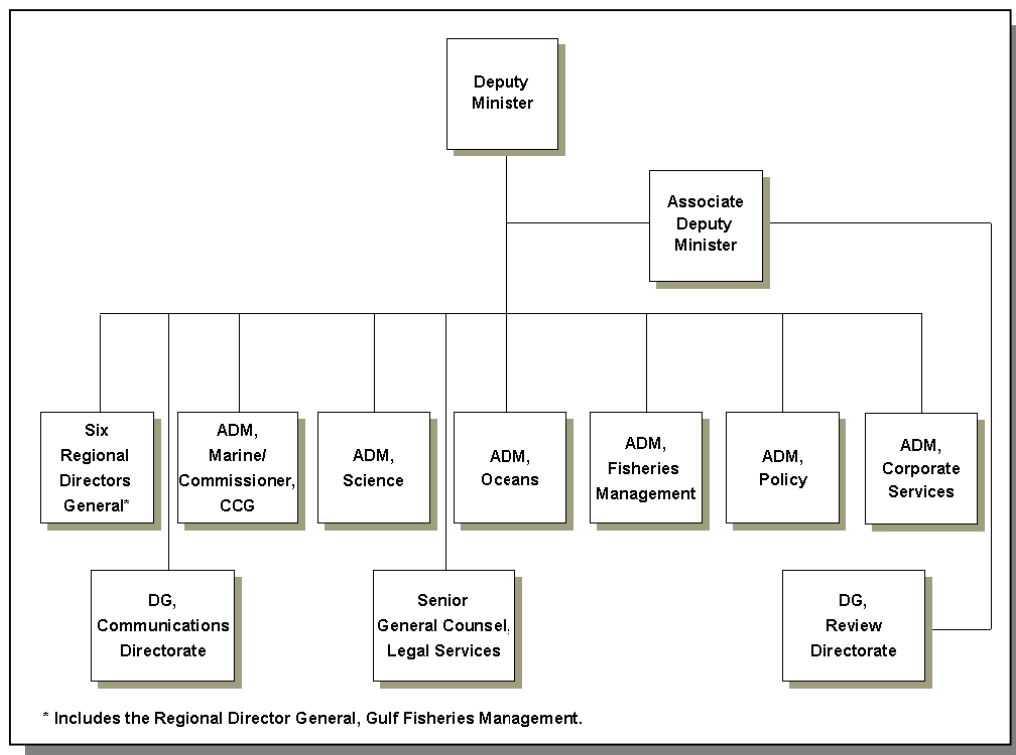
Deputy Minister

Associate Deputy Minister

Six Regional Directors General*

ADM, Marine/ Commissioner, CCG

ADM, Science

ADM, Oceans

ADM, Fisheries Management

ADM, Policy

ADM, Corporate Services

DG, Communications Directorate

Senior General Counsel, Legal Services

DG, Review Directorate

* Includes the Regional Director General, Gulf Fisheries Management.